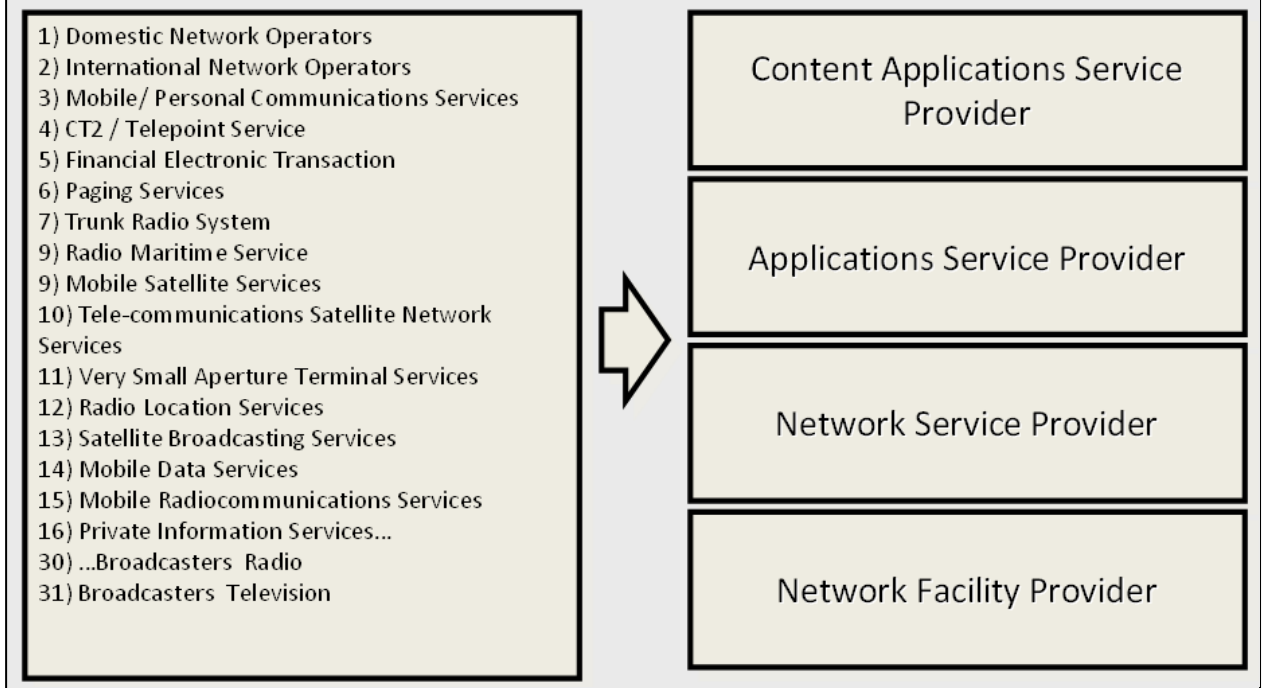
1) Domestic Network Operators
2) International Network Operators
3) Mobile/ Personal Communications Services
4) CT2 / Telepoint Service
5) Financial Electronic Transaction
6) Paging Services
7) Trunk Radio System
9) Radio Maritime Service
9) Mobile Satellite Services
10) Tele-communications Satellite Network Services
11) Very Small Aperture Terminal Services
12) Radio Location Services
13) Satellite Broadcasting Services
14) Mobile Data Services
15) Mobile Radiocommunications Services
16) Private Information Services...
30) ...Broadcasters Radio
31) Broadcasters Television

Content Applications Service Provider

Applications Service Provider

Network Service Provider

Network Facility Provider